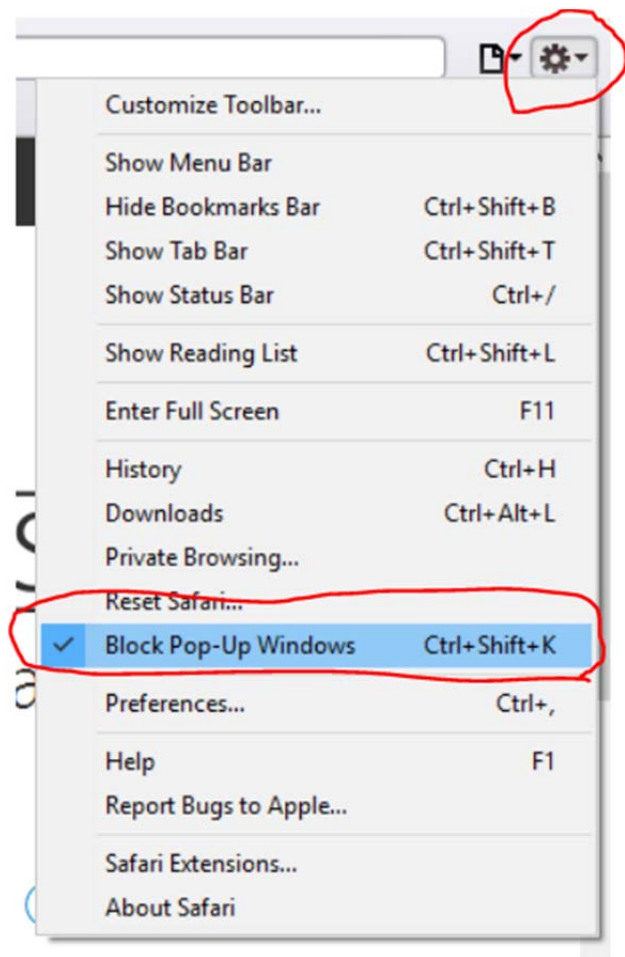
Customize Toolbar...

Show Menu Bar
Hide Bookmarks Bar Ctrl+Shift+B
Show Tab Bar Ctrl+Shift+T
Show Status Bar Ctrl+/

Show Reading List Ctrl+Shift+L

Enter Full Screen F11

History Ctrl+H
Downloads Ctrl+Alt+L
Private Browsing...
Reset Safari...
✓ Block Pop-Up Windows Ctrl+Shift+K

Preferences... Ctrl+,

Help F1
Report Bugs to Apple...

Safari Extensions...
About Safari